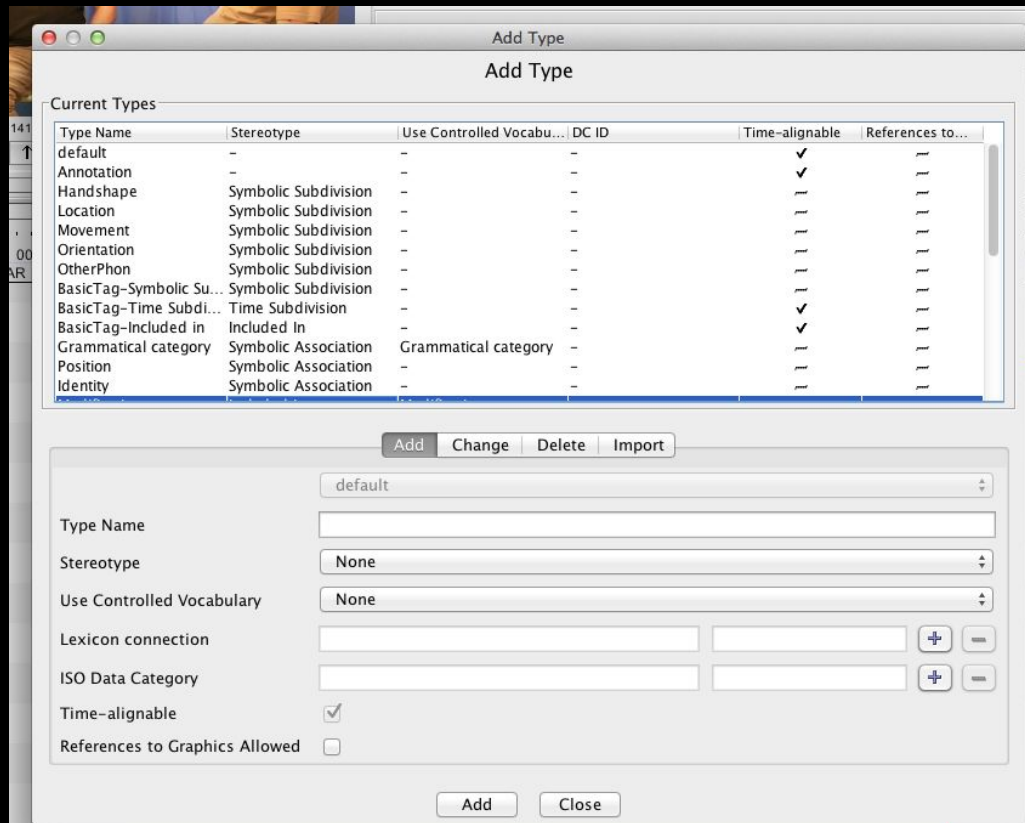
Add Type

Add Type

Current Types

| Type Name | Stereotype | Use Controlled Vocabu... | DC ID | Time-alignable | References to... |
|---|---|---|---|---|---|
| default | – | – | – | ✓ | – |
| Annotation | – | – | – | ✓ | – |
| Handshape | Symbolic Subdivision | – | – | – | – |
| Location | Symbolic Subdivision | – | – | – | – |
| Movement | Symbolic Subdivision | – | – | – | – |
| Orientation | Symbolic Subdivision | – | – | – | – |
| OtherPhon | Symbolic Subdivision | – | – | – | – |
| BasicTag-Symbolic Su... | Symbolic Subdivision | – | – | – | – |
| BasicTag-Time Subdi... | Time Subdivision | – | – | ✓ | – |
| BasicTag-Included in | Included In | – | – | ✓ | – |
| Grammatical category | Symbolic Association | Grammatical category | – | – | – |
| Position | Symbolic Association | – | – | – | – |
| Identity | Symbolic Association | – | – | – | – |
| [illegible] | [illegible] | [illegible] | | | |

Add | Change | Delete | Import

default

Type Name

Stereotype None

Use Controlled Vocabulary None

Lexicon connection

ISO Data Category

Time-alignable

References to Graphics Allowed

Add Close